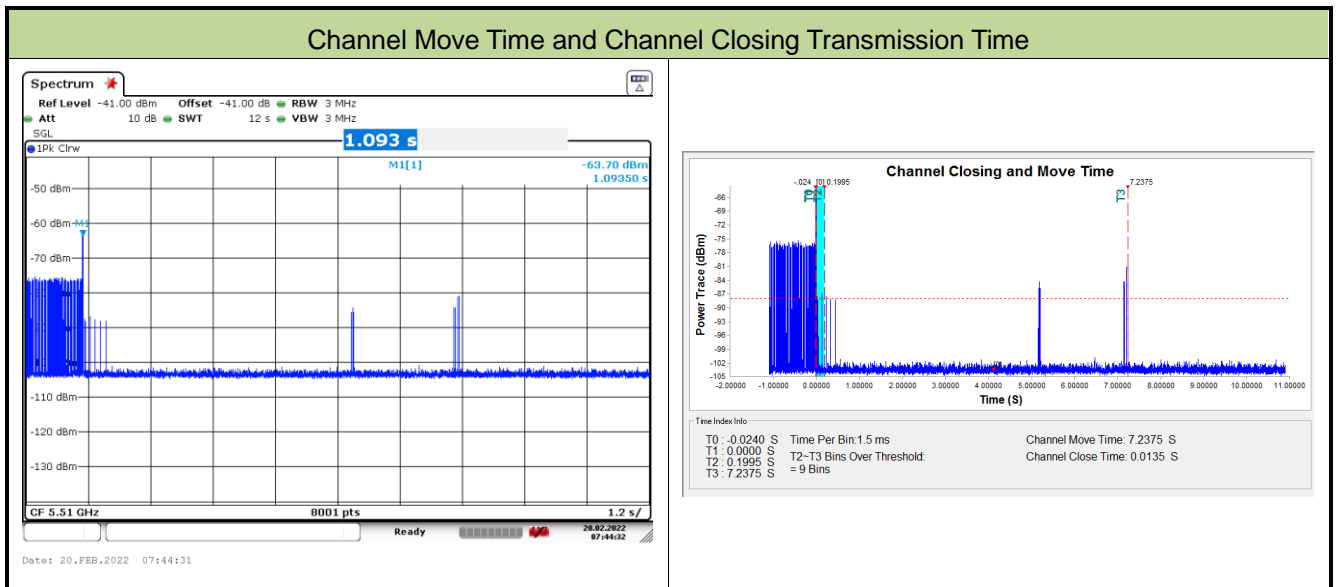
Channel Move Time and Channel Closing Transmission Time

Spectrum

Ref Level -41.00 dBm Offset -41.00 dB RBW 3 MHz
Att 10 dB SWT 12 s VBW 3 MHz
SGL
1.093 s
1Pk Clrw
M1[1] -63.70 dBm
1.09350 s
-50 dBm
-60 dBm M1
-70 dBm
-110 dBm
-120 dBm
-130 dBm
CF 5.51 GHz 8001 pts 1.2 s/
Ready 20.02.2022 07:44:32
Date: 20.FEB.2022 07:44:31

Channel Closing and Move Time
-.024 [0] 0.1995 7.2375
T0 T1 T2 T3
-66 -69 -72 -75 -78 -81 -84 -87 -90 -93 -96 -99 -102 -105
Power Trace (dBm)
-2.00000 -1.00000 0.00000 1.00000 2.00000 3.00000 4.00000 5.00000 6.00000 7.00000 8.00000 9.00000 10.00000 11.00000
Time (S)

Time Index Info
T0 : -0.0240 S
T1 : 0.0000 S
T2 : 0.1995 S
T3 : 7.2375 S
Time Per Bin:1.5 ms
T2~T3 Bins Over Threshold:
= 9 Bins
Channel Move Time: 7.2375 S
Channel Close Time: 0.0135 S